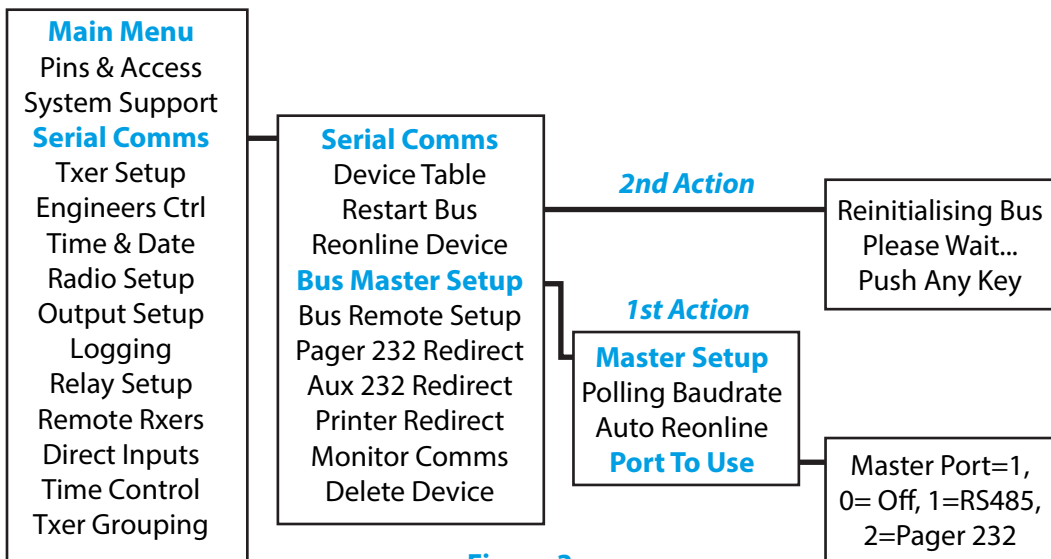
Main Menu
Pins & Access
System Support
Serial Comms
Txer Setup
Engineers Ctrl
Time & Date
Radio Setup
Output Setup
Logging
Relay Setup
Remote Rxers
Direct Inputs
Time Control
Txer Grouping

Serial Comms
Device Table
Restart Bus
Reonline Device
Bus Master Setup
Bus Remote Setup
Pager 232 Redirect
Aux 232 Redirect
Printer Redirect
Monitor Comms
Delete Device

2nd Action

Reinitialising Bus
Please Wait...
Push Any Key

1st Action

Master Setup
Polling Baudrate
Auto Reonline
Port To Use

Master Port=1,
0= Off, 1=RS485,
2=Pager 232

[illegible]